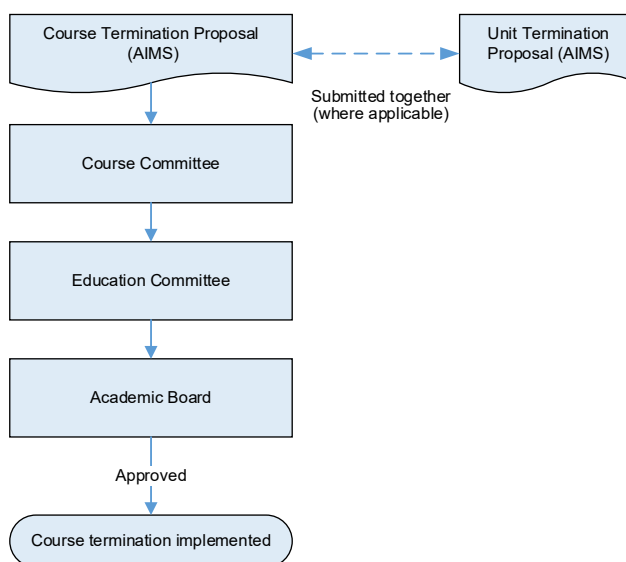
Course Termination Proposal (AIMS)

Unit Termination Proposal (AIMS)

Submitted together (where applicable)

Course Committee

Education Committee

Academic Board

Approved

Course termination implemented